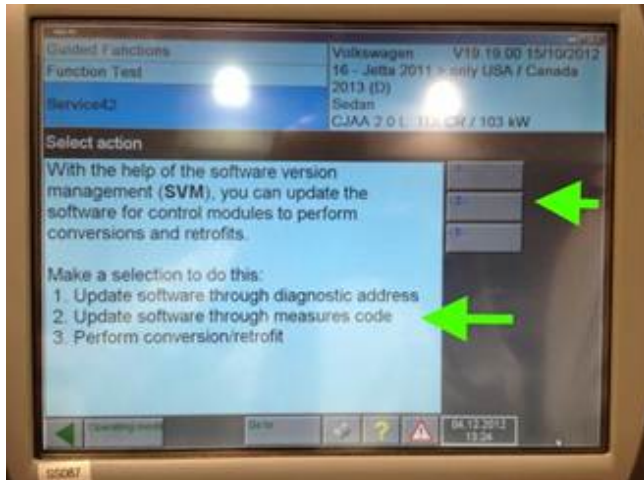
Guided Functions
Function Test
Service42

Volkswagen V19.19.00 15/10/2012
16 - Jetta 2011 > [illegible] USA / Canada
2013 (D)
Sedan
CJAA 2.0 L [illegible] / 103 kW

Select action

With the help of the software version management (SVM), you can update the software for control modules to perform conversions and retrofits.

Make a selection to do this:
1. Update software through diagnostic address
2. Update software through measures code
3. Perform conversion/retrofit

1
2
3

Operating mode
Go to
?
04.12.2012
13:24

SSD87